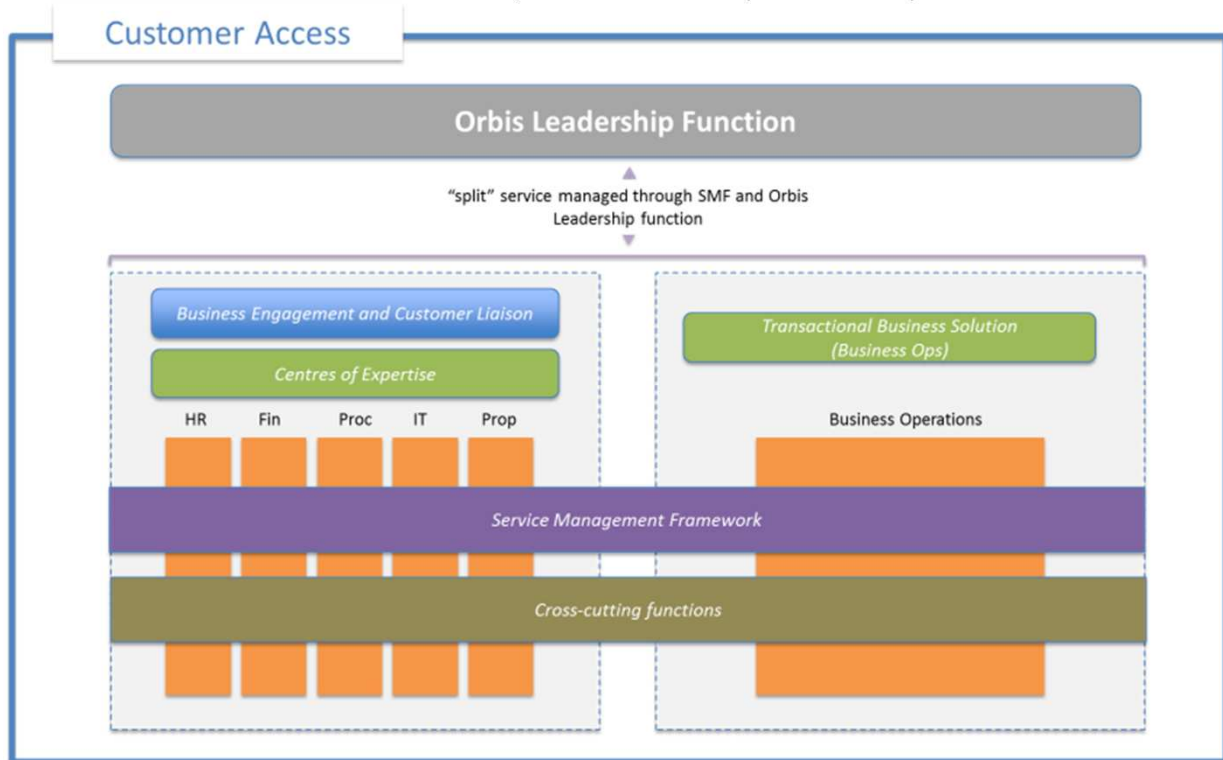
Customer Access

Orbis Leadership Function

"split" service managed through SMF and Orbis Leadership function

Business Engagement and Customer Liaison

Centres of Expertise

HR Fin Proc IT Prop

Transactional Business Solution (Business Ops)

Business Operations

Service Management Framework

Cross-cutting functions